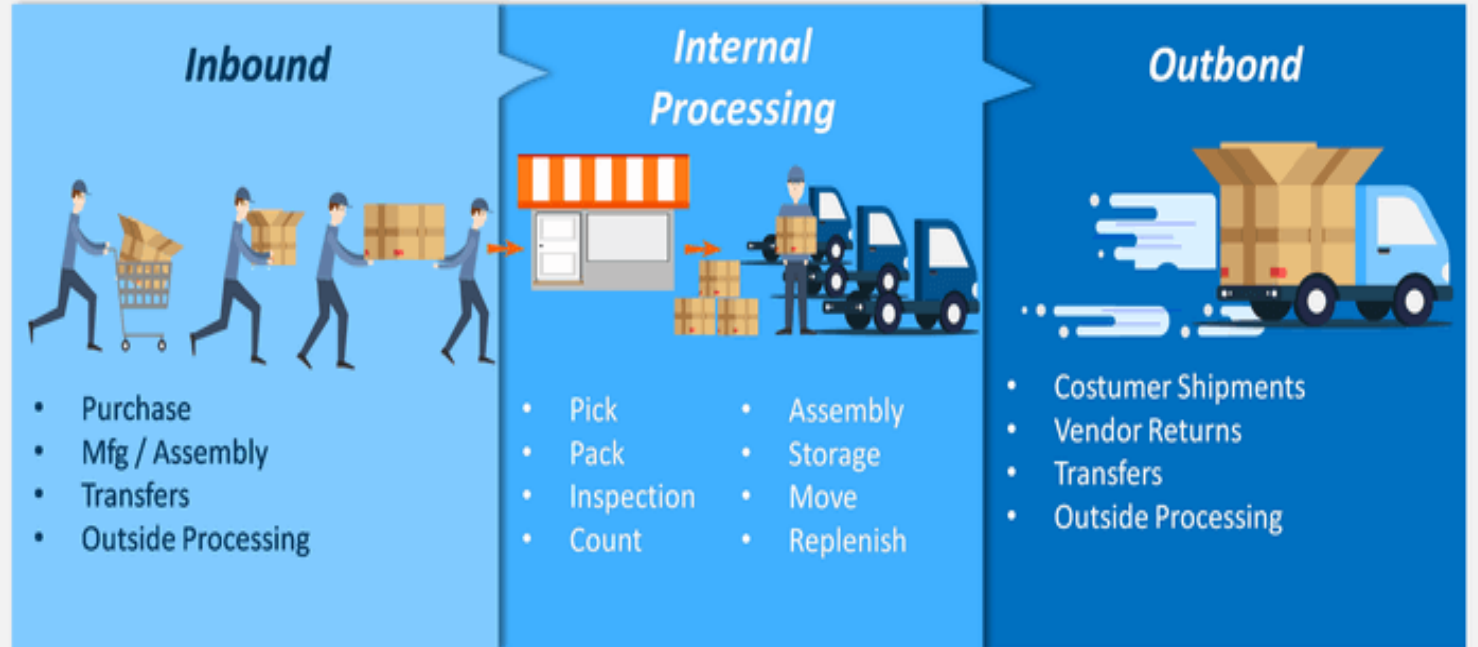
Inbound

- Purchase
- Mfg / Assembly
- Transfers
- Outside Processing

Internal Processing

- Pick
- Pack
- Inspection
- Count

- Assembly
- Storage
- Move
- Replenish

Outbond

- Costumer Shipments
- Vendor Returns
- Transfers
- Outside Processing